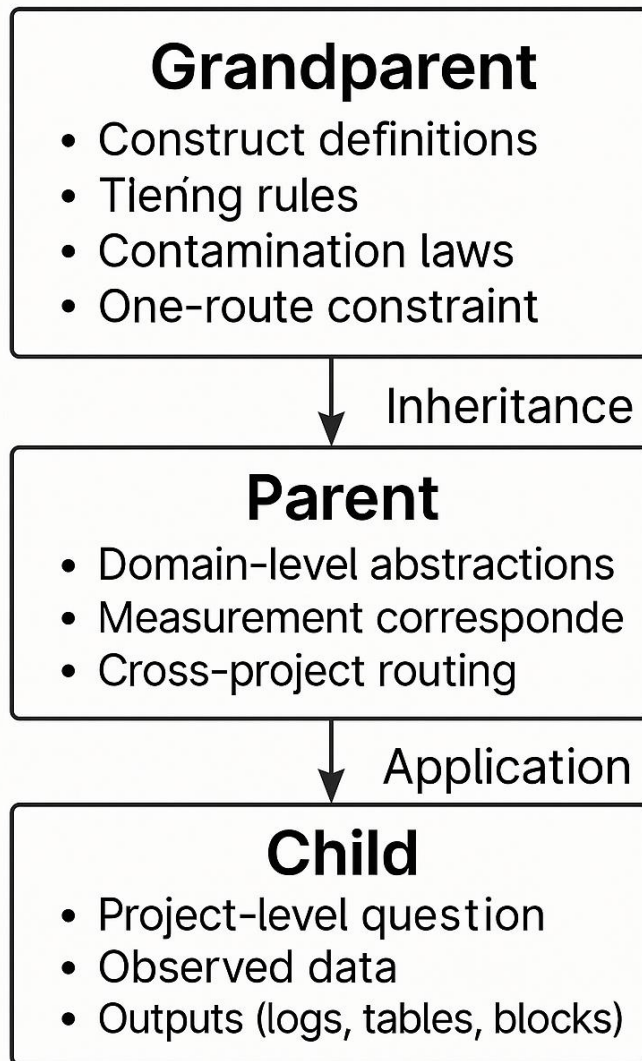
Grandparent
• Construct definitions
• Tienng rules
• Contamination laws
• One-route constraint

Inheritance

Parent
• Domain-level abstractions
• Measurement corresponde
• Cross-project routing

Application

Child
• Project-level question
• Observed data
• Outputs (logs, tables, blocks)